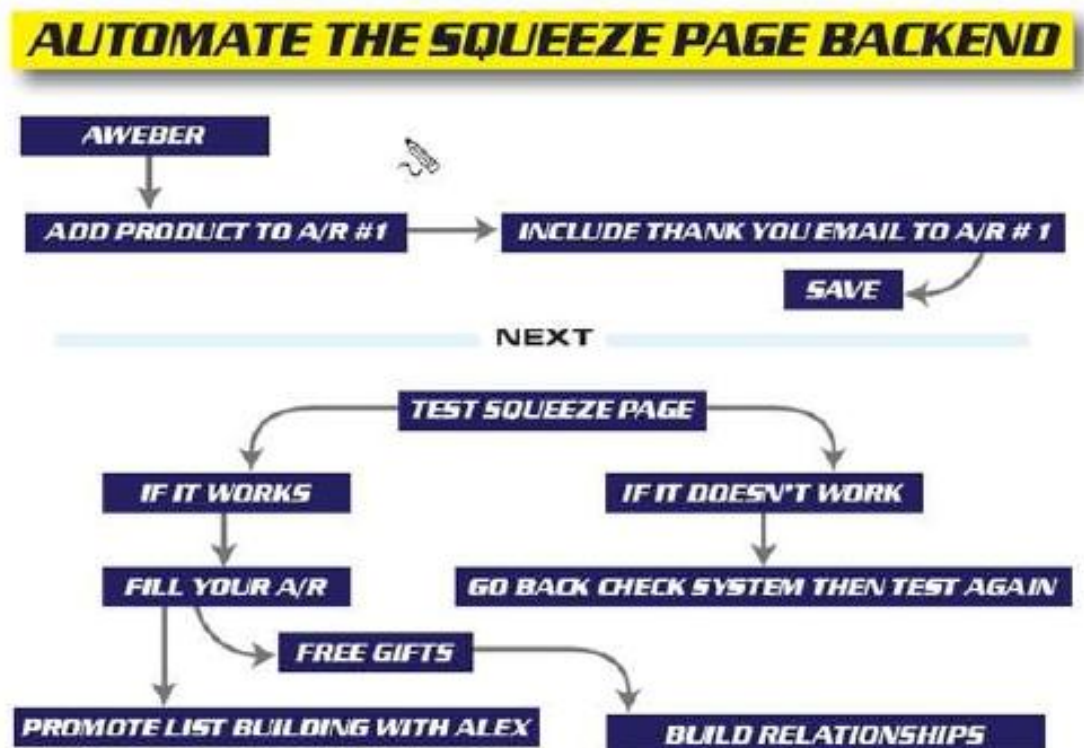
AUTOMATE THE SQUEEZE PAGE BACKEND

AWEBER

ADD PRODUCT TO A/R #1

INCLUDE THANK YOU EMAIL TO A/R # 1

SAVE

NEXT

TEST SQUEEZE PAGE

IF IT WORKS

IF IT DOESN'T WORK

FILL YOUR A/R

GO BACK CHECK SYSTEM THEN TEST AGAIN

FREE GIFTS

PROMOTE LIST BUILDING WITH ALEX

BUILD RELATIONSHIPS